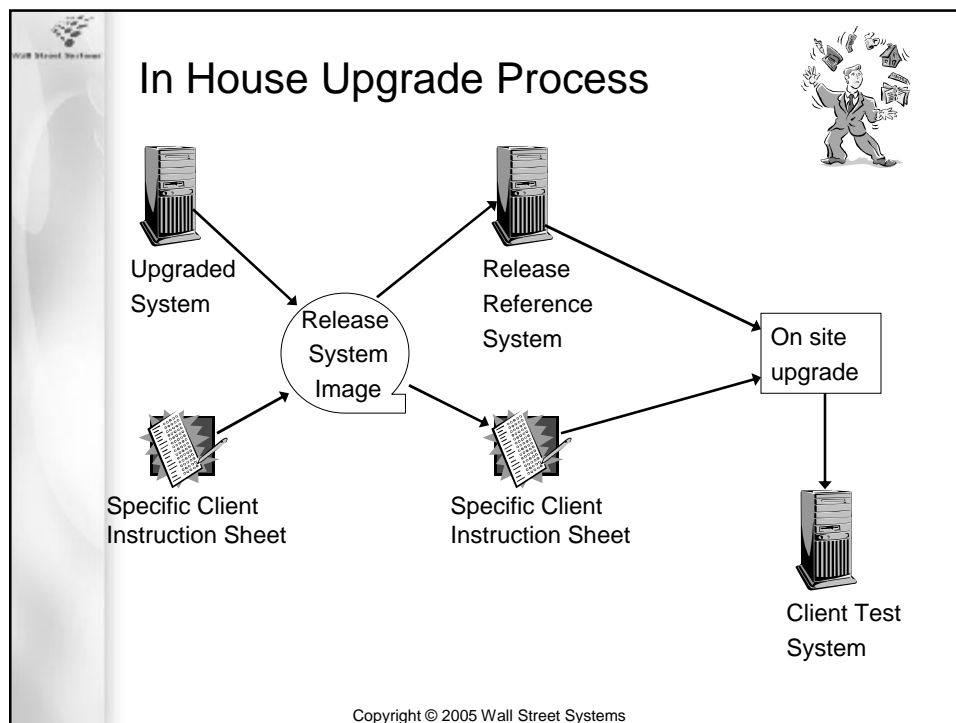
Wall Street Systems

In House Upgrade Process

Upgraded System

Release System Image

Release Reference System

On site upgrade

Specific Client Instruction Sheet

Specific Client Instruction Sheet

Client Test System

Copyright © 2005 Wall Street Systems